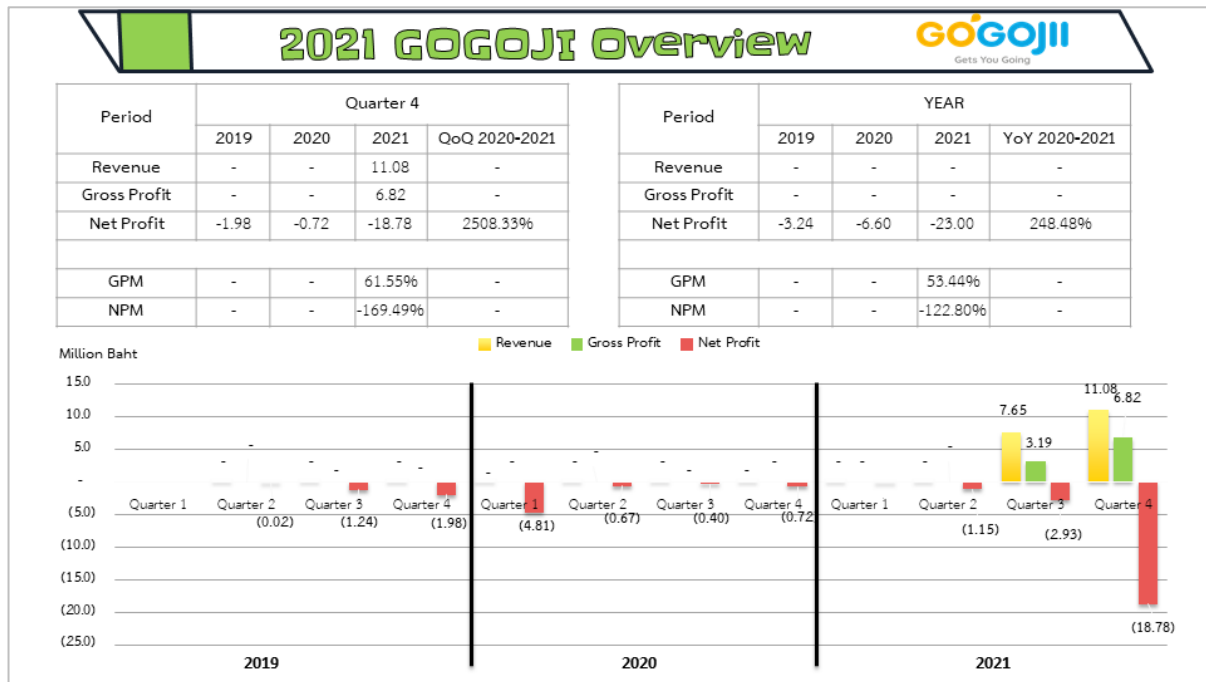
2021 GOGOJI Overview

GOGOJII
Gets You Going

| Period | Quarter 4 | | | |
|---|---|---|---|---|
| | 2019 | 2020 | 2021 | QoQ 2020-2021 |
| Revenue | - | - | 11.08 | - |
| Gross Profit | - | - | 6.82 | - |
| Net Profit | -1.98 | -0.72 | -18.78 | 2508.33% |
| | | | | |
| GPM | - | - | 61.55% | - |
| NPM | - | - | -169.49% | - |

| Period | YEAR | | | |
|---|---|---|---|---|
| | 2019 | 2020 | 2021 | YoY 2020-2021 |
| Revenue | - | - | - | - |
| Gross Profit | - | - | - | - |
| Net Profit | -3.24 | -6.60 | -23.00 | 248.48% |
| | | | | |
| GPM | - | - | 53.44% | - |
| NPM | - | - | -122.80% | - |

Million Baht

Revenue Gross Profit Net Profit

15.0
10.0
5.0
-
(5.0)
(10.0)
(15.0)
(20.0)
(25.0)

- - - - - - - - - - - - - - - - -

Quarter 1 Quarter 2 Quarter 3 Quarter 4 Quarter 1 Quarter 2 Quarter 3 Quarter 4 Quarter 1 Quarter 2 Quarter 3 Quarter 4

(0.02) (1.24) (1.98) (4.81) (0.67) (0.40) (0.72 (1.15) (2.93) (18.78)

7.65 3.19 11.08 6.82

2019 2020 2021